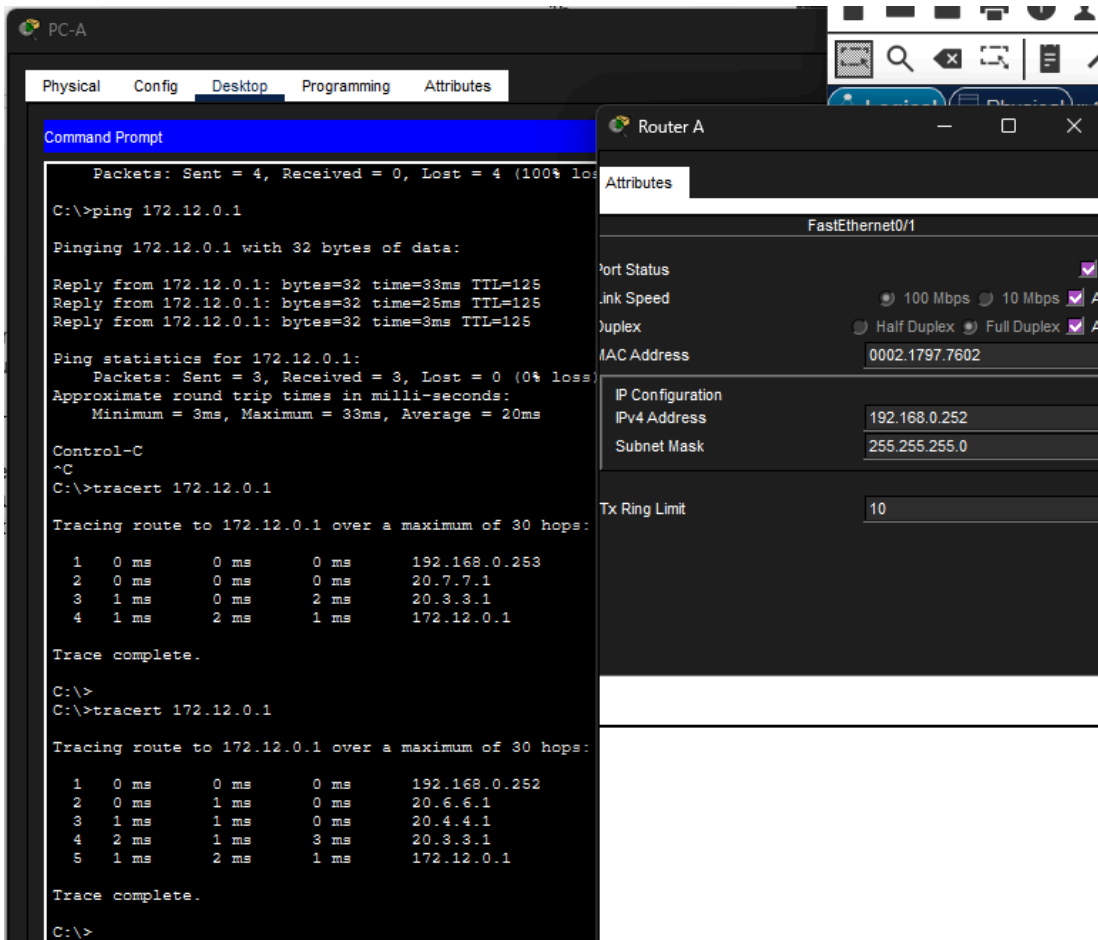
PC-A

Physical Config Desktop Programming Attributes

Command Prompt

Packets: Sent = 4, Received = 0, Lost = 4 (100% los

C:\>ping 172.12.0.1

Pinging 172.12.0.1 with 32 bytes of data:

Reply from 172.12.0.1: bytes=32 time=33ms TTL=125
Reply from 172.12.0.1: bytes=32 time=25ms TTL=125
Reply from 172.12.0.1: bytes=32 time=3ms TTL=125

Ping statistics for 172.12.0.1:
Packets: Sent = 3, Received = 3, Lost = 0 (0% loss)
Approximate round trip times in milli-seconds:
Minimum = 3ms, Maximum = 33ms, Average = 20ms

Control-C
^C
C:\>tracert 172.12.0.1

Tracing route to 172.12.0.1 over a maximum of 30 hops:

| 1 | 0 ms | 0 ms | 0 ms | 192.168.0.253 |
|---|---|---|---|---|
| 2 | 0 ms | 0 ms | 0 ms | 20.7.7.1 |
| 3 | 1 ms | 0 ms | 2 ms | 20.3.3.1 |
| 4 | 1 ms | 2 ms | 1 ms | 172.12.0.1 |

Trace complete.

C:\>
C:\>tracert 172.12.0.1

Tracing route to 172.12.0.1 over a maximum of 30 hops:

| 1 | 0 ms | 0 ms | 0 ms | 192.168.0.252 |
|---|---|---|---|---|
| 2 | 0 ms | 1 ms | 0 ms | 20.6.6.1 |
| 3 | 1 ms | 1 ms | 0 ms | 20.4.4.1 |
| 4 | 2 ms | 1 ms | 3 ms | 20.3.3.1 |
| 5 | 1 ms | 2 ms | 1 ms | 172.12.0.1 |

Trace complete.

C:\>

Router A

Attributes

FastEthernet0/1

ort Status
ink Speed 100 Mbps 10 Mbps A
uplex Half Duplex Full Duplex A
AC Address 0002.1797.7602
IP Configuration
IPv4 Address 192.168.0.252
Subnet Mask 255.255.255.0
Tx Ring Limit 10